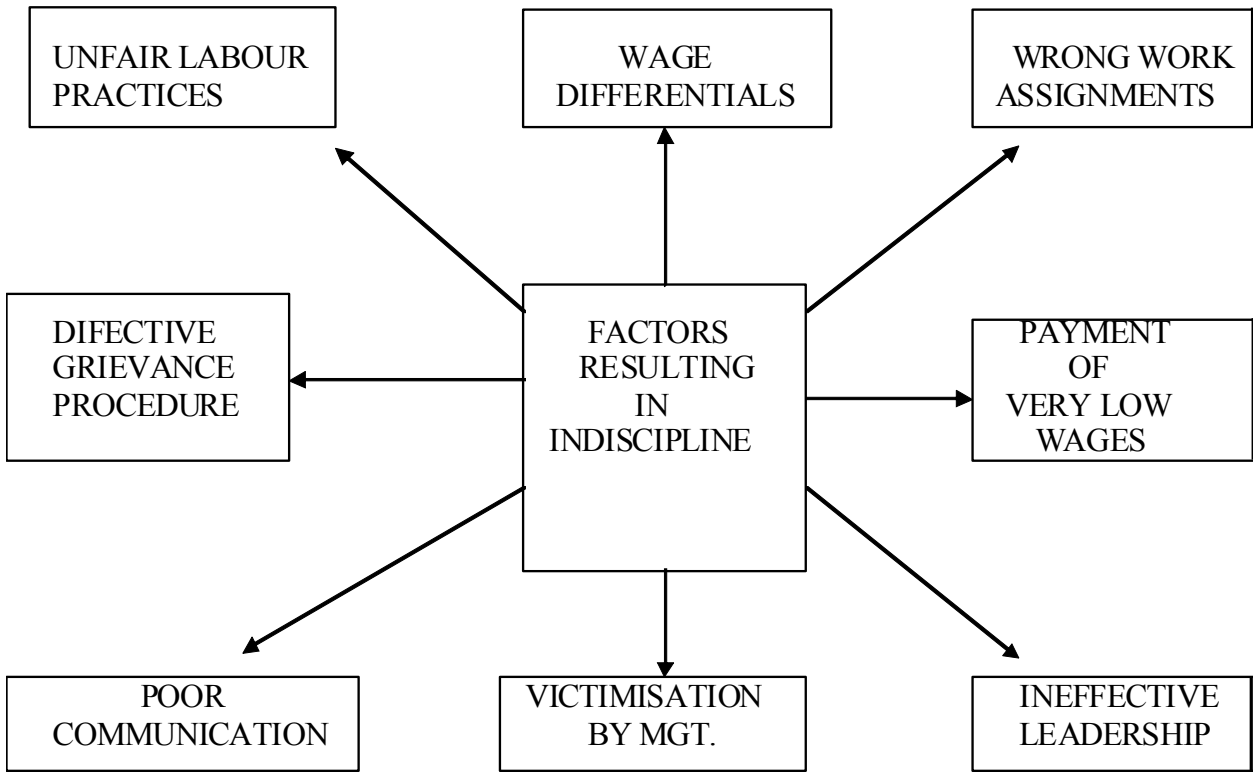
UNFAIR LABOUR PRACTICES

WAGE DIFFERENTIALS

WRONG WORK ASSIGNMENTS

DIFECTIVE GRIEVANCE PROCEDURE

FACTORS RESULTING IN INDISCIPLINE

PAYMENT OF VERY LOW WAGES

POOR COMMUNICATION

VICTIMISATION BY MGT.

INEFFECTIVE LEADERSHIP